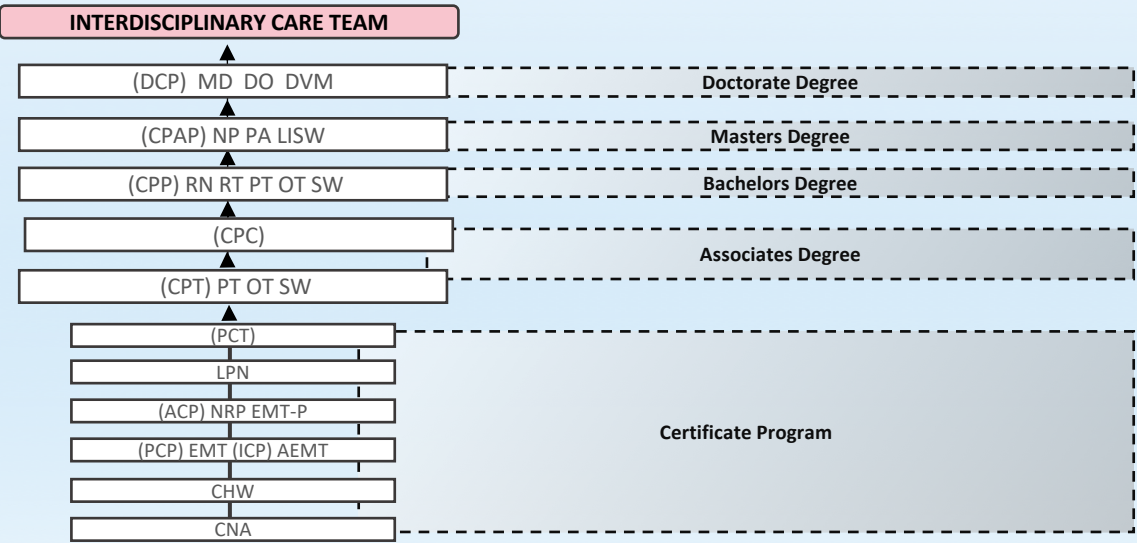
INTERDISCIPLINARY CARE TEAM

(DCP) MD DO DVM

Doctorate Degree

(CPAP) NP PA LISW

Masters Degree

(CPP) RN RT PT OT SW

Bachelors Degree

(CPC)

Associates Degree

(CPT) PT OT SW

(PCT)

LPN

(ACP) NRP EMT-P

Certificate Program

(PCP) EMT (ICP) AEMT

CHW

CNA